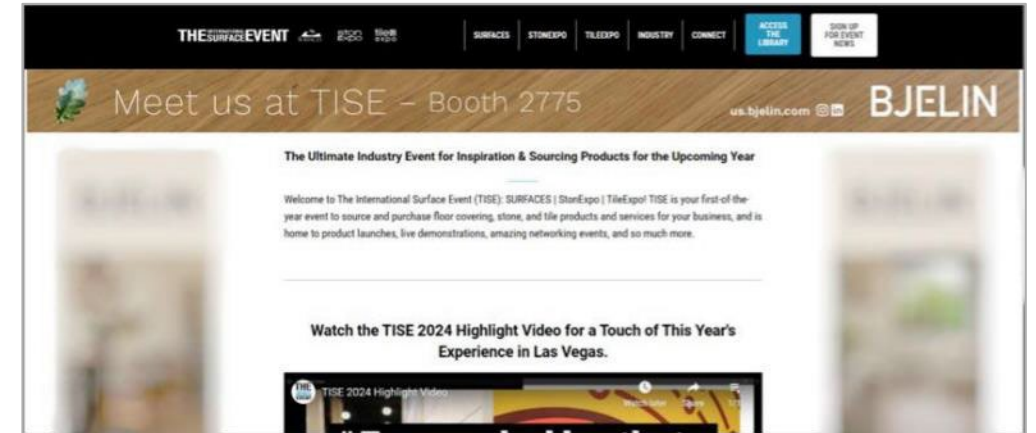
THE SURFACE EVENT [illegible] ston expo tile expo

SURFACES | STONEXPO | TILEEXPO | INDUSTRY | CONNECT

ACCESS THE LIBRARY

SIGN UP FOR EVENT NEWS

Meet us at TISE - Booth 2775

us.bjelin.com

BJELIN

The Ultimate Industry Event for Inspiration & Sourcing Products for the Upcoming Year

Welcome to The International Surface Event (TISE): SURFACES | StonExpo | TileExpo! TISE is your first-of-the-year event to source and purchase floor covering, stone, and tile products and services for your business, and is home to product launches, live demonstrations, amazing networking events, and so much more.

Watch the TISE 2024 Highlight Video for a Touch of This Year's Experience in Las Vegas.

TISE 2024 Highlight Video

Watch later Share

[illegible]